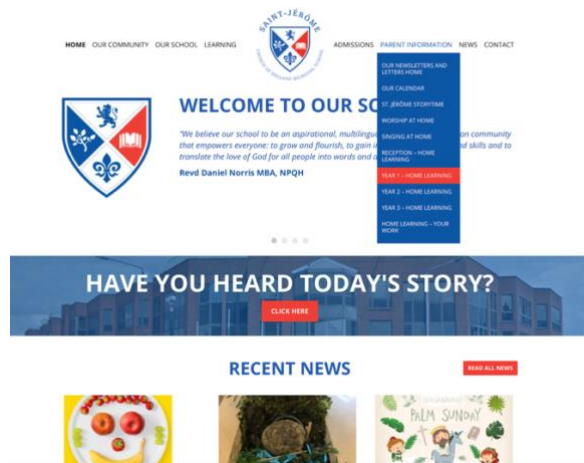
SAINT-JÉRÔME

CHURCH OF ENGLAND BILINGUAL SCHOOL

HOME OUR COMMUNITY OUR SCHOOL LEARNING ADMISSIONS PARENT INFORMATION NEWS CONTACT

OUR NEWSLETTERS AND LETTERS HOME
OUR CALENDAR
ST. JÉRÔME STORYTIME
WORSHIP AT HOME
SINGING AT HOME
RECEPTION – HOME LEARNING
YEAR 1 – HOME LEARNING
YEAR 2 – HOME LEARNING
YEAR 3 – HOME LEARNING
HOME LEARNING – YOUR WORK

WELCOME TO OUR SC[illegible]

"We believe our school to be an aspirational, multilingu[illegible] community that empowers everyone: to grow and flourish, to gain in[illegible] skills and to translate the love of God for all people into words and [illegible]

Revd Daniel Norris MBA, NPQH

HAVE YOU HEARD TODAY'S STORY?

CLICK HERE

RECENT NEWS

READ ALL NEWS

PALM SUNDAY